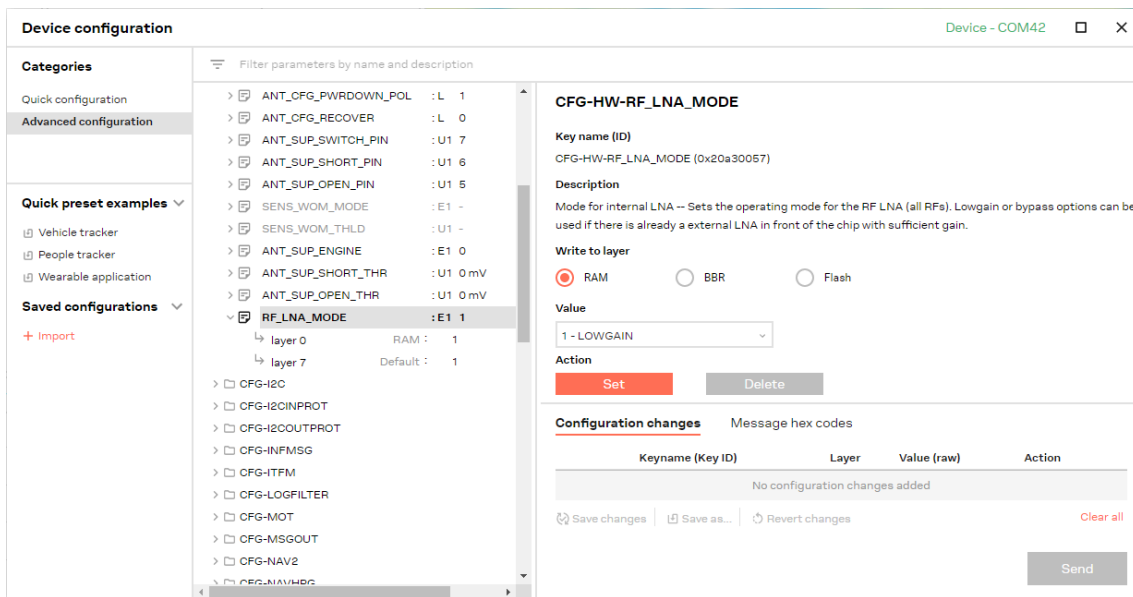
Device configuration

Device - COM42

Categories

Quick configuration
Advanced configuration

Quick preset examples

Vehicle tracker
People tracker
Wearable application

Saved configurations

+ Import

Filter parameters by name and description

ANT_CFG_PWRDOWN_POL : L 1
ANT_CFG_RECOVER : L 0
ANT_SUP_SWITCH_PIN : U1 7
ANT_SUP_SHORT_PIN : U1 6
ANT_SUP_OPEN_PIN : U1 5
SENS_WOM_MODE : E1 -
SENS_WOM_THLD : U1 -
ANT_SUP_ENGINE : E1 0
ANT_SUP_SHORT_THR : U1 0 mV
ANT_SUP_OPEN_THR : U1 0 mV
RF_LNA_MODE : E1 1
layer 0 RAM : 1
layer 7 Default : 1
CFG-I2C
CFG-I2CINPROT
CFG-I2COUTPROT
CFG-INFMSG
CFG-ITFM
CFG-LOGFILTER
CFG-MOT
CFG-MSGOUT
CFG-NAV2
CFG-NAVHPG

CFG-HW-RF_LNA_MODE

Key name (ID)

CFG-HW-RF_LNA_MODE (0x20a30057)

Description

Mode for internal LNA -- Sets the operating mode for the RF LNA (all RFs). Lowgain or bypass options can be used if there is already a external LNA in front of the chip with sufficient gain.

Write to layer

RAM BBR Flash

Value

1 - LOWGAIN

Action

Set Delete

Configuration changes Message hex codes

| Keyname (Key ID) | Layer | Value (raw) | Action |
|---|---|---|---|
| No configuration changes added | | | |

Save changes Save as... Revert changes Clear all

Send